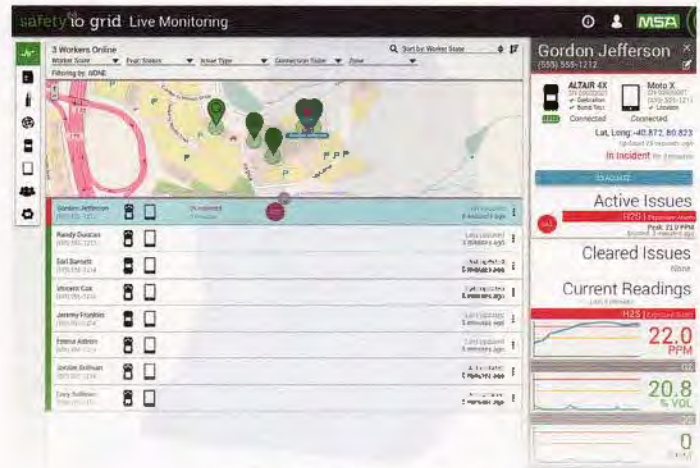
safety io grid Live Monitoring

MSA

3 Workers Online

Worker State

Peak Status

Issue Type

Connection Status

Zone

Filtering by: NONE

Sort by: Worker State

Gordon Jefferson

Gordon Jefferson
(555) 555-1212

In Incident

Randy Duncan

Earl Barnett

Vincent Cox

Jeremy Franklin

Emma Atkins

Jordan Sullivan

Cory Sullivan

Gordon Jefferson
(555) 555-1212

ALTAIR 4X
✓ Calibration
✓ Bump Test
Connected

Moto X
(555) 555-1212
✓ Location
Connected

Lat, Long: -40.872, 80.823

In Incident

Active Issues

H2S

Peak: 22.0 PPM

Cleared Issues

None

Current Readings

H2S

22.0
PPM

O2

20.8
% VOL

0